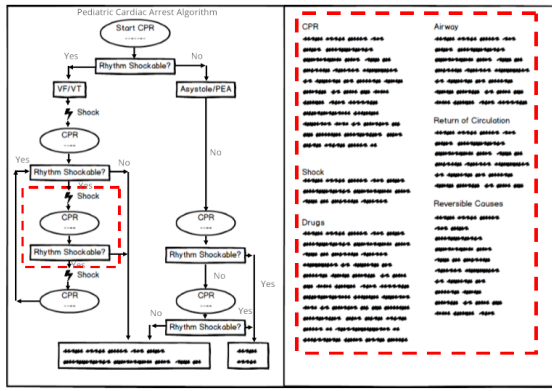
Pediatric Cardiac Arrest Algorithm

Start CPR

Rhythm Shockable?

Yes

No

VF/VT

Asystole/PEA

Shock

CPR

No

Yes

Rhythm Shockable?

No

Yes

Shock

CPR

Rhythm Shockable?

Yes

Shock

CPR

CPR

Rhythm Shockable?

No

Yes

CPR

No

Rhythm Shockable?

Yes

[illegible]

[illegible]

CPR

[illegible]

Airway

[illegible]

Return of Circulation

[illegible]

Shock

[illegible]

Reversible Causes

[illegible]

Drugs

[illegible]